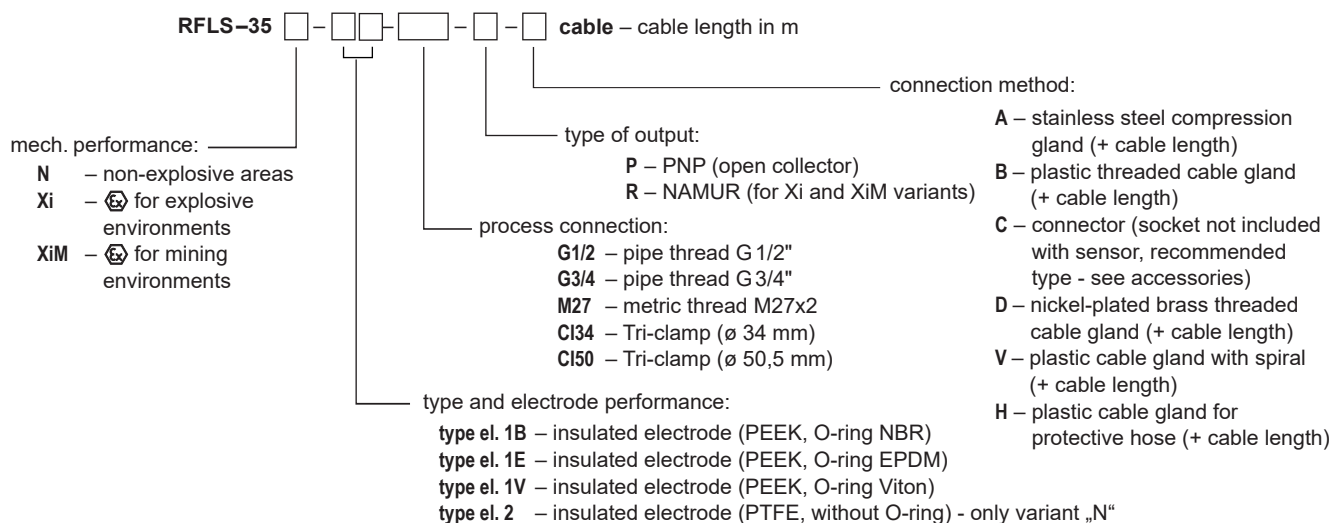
RFLS–35 ☐ – ☐☐ – ☐ – ☐ – ☐ **cable** – cable length in m

connection method:
**A** – stainless steel compression gland (+ cable length)
**B** – plastic threaded cable gland (+ cable length)
**C** – connector (socket not included with sensor, recommended type - see accessories)
**D** – nickel-plated brass threaded cable gland (+ cable length)
**V** – plastic cable gland with spiral (+ cable length)
**H** – plastic cable gland for protective hose (+ cable length)

mech. performance:
**N** – non-explosive areas
**Xi** – Ex for explosive environments
**XiM** – Ex for mining environments

type of output:
**P** – PNP (open collector)
**R** – NAMUR (for Xi and XiM variants)

process connection:
**G1/2** – pipe thread G 1/2"
**G3/4** – pipe thread G 3/4"
**M27** – metric thread M27x2
**Cl34** – Tri-clamp (ø 34 mm)
**Cl50** – Tri-clamp (ø 50,5 mm)

type and electrode performance:
**type el. 1B** – insulated electrode (PEEK, O-ring NBR)
**type el. 1E** – insulated electrode (PEEK, O-ring EPDM)
**type el. 1V** – insulated electrode (PEEK, O-ring Viton)
**type el. 2** – insulated electrode (PTFE, without O-ring) - only variant „N“